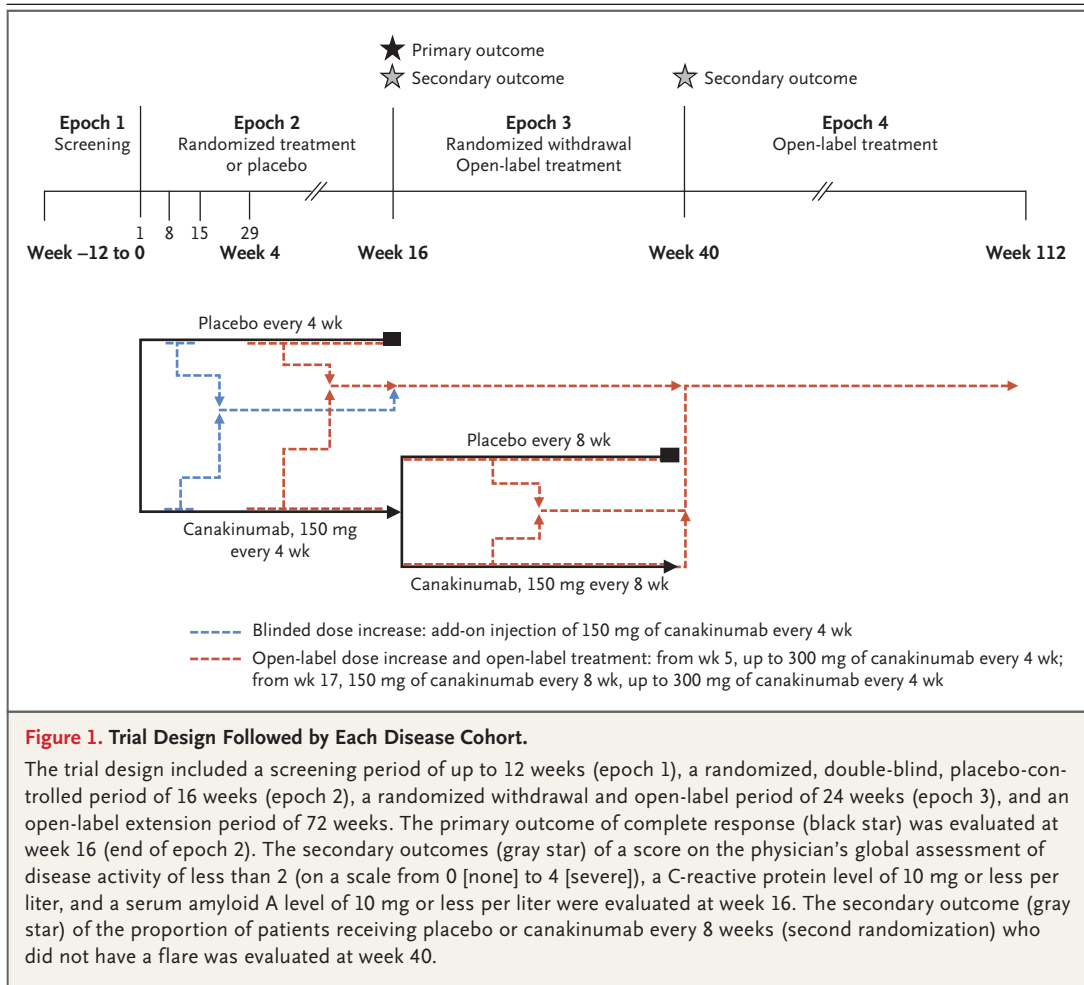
★ Primary outcome
☆ Secondary outcome
☆ Secondary outcome

**Epoch 1**
Screening

**Epoch 2**
Randomized treatment or placebo

**Epoch 3**
Randomized withdrawal
Open-label treatment

**Epoch 4**
Open-label treatment

1 8 15 29

**Week –12 to 0** **Week 4** **Week 16** **Week 40** **Week 112**

Placebo every 4 wk

Placebo every 8 wk

Canakinumab, 150 mg every 4 wk

Canakinumab, 150 mg every 8 wk

Blinded dose increase: add-on injection of 150 mg of canakinumab every 4 wk

Open-label dose increase and open-label treatment: from wk 5, up to 300 mg of canakinumab every 4 wk; from wk 17, 150 mg of canakinumab every 8 wk, up to 300 mg of canakinumab every 4 wk

**Figure 1. Trial Design Followed by Each Disease Cohort.**

The trial design included a screening period of up to 12 weeks (epoch 1), a randomized, double-blind, placebo-controlled period of 16 weeks (epoch 2), a randomized withdrawal and open-label period of 24 weeks (epoch 3), and an open-label extension period of 72 weeks. The primary outcome of complete response (black star) was evaluated at week 16 (end of epoch 2). The secondary outcomes (gray star) of a score on the physician's global assessment of disease activity of less than 2 (on a scale from 0 [none] to 4 [severe]), a C-reactive protein level of 10 mg or less per liter, and a serum amyloid A level of 10 mg or less per liter were evaluated at week 16. The secondary outcome (gray star) of the proportion of patients receiving placebo or canakinumab every 8 weeks (second randomization) who did not have a flare was evaluated at week 40.